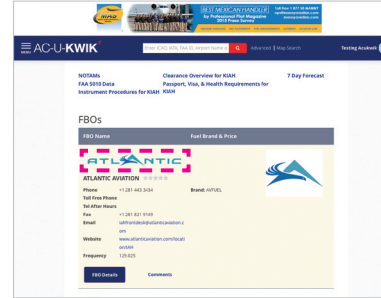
BEST MECHANIC HANDLER for Professional Pilot Magazine 2014 Prese Service

AC-U-KWIK

Enter ICAO, IATA, FAA ID, Airport Name

Advanced | Map Search

Testing Acukwik

NOTAMs
FAA 5010 Data
Instrument Procedures for KIAH

Clearance Overview for KIAH
Passport, Visa, & Health Requirements for KIAH

7 Day Forecast

FBOs

| FBO Name | Fuel Brand & Price |
|---|---|
| ATLANTIC | |

ATLANTIC AVIATION

| | | |
|---|---|---|
| Phone | +1 281 443 3434 | Brand: AVFUEL |
| Toll Free Phone | | |
| Tel After Hours | | |
| Fax | +1 281 821 9169 | |
| Email | iahfrontdesk@atlanticaviation.com | |
| Website | www.atlanticaviation.com/locations/iah | |
| Frequency | 129.825 | |

FBO Details
Comments